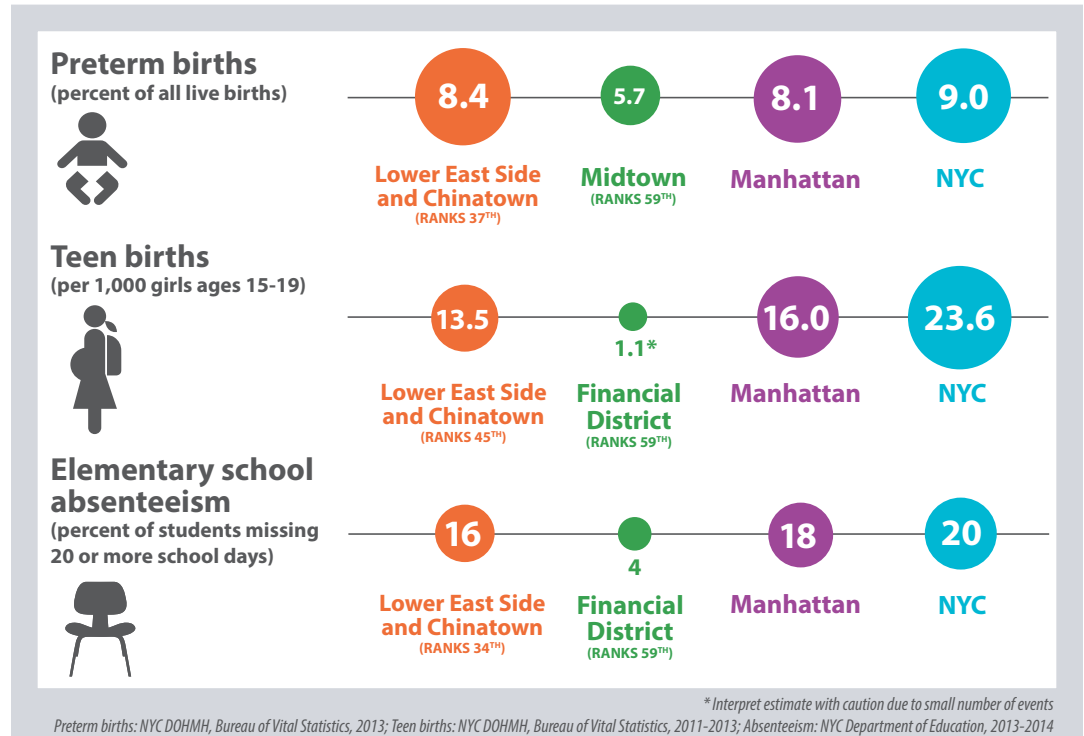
Preterm births
(percent of all live births)

8.4
Lower East Side and Chinatown
(RANKS 37$^{TH}$)

5.7
Midtown
(RANKS 59$^{TH}$)

8.1
Manhattan

9.0
NYC

Teen births
(per 1,000 girls ages 15-19)

13.5
Lower East Side and Chinatown
(RANKS 45$^{TH}$)

1.1*
Financial District
(RANKS 59$^{TH}$)

16.0
Manhattan

23.6
NYC

Elementary school absenteeism
(percent of students missing 20 or more school days)

16
Lower East Side and Chinatown
(RANKS 34$^{TH}$)

4
Financial District
(RANKS 59$^{TH}$)

18
Manhattan

20
NYC

* Interpret estimate with caution due to small number of events
Preterm births: NYC DOHMH, Bureau of Vital Statistics, 2013; Teen births: NYC DOHMH, Bureau of Vital Statistics, 2011-2013; Absenteeism: NYC Department of Education, 2013-2014